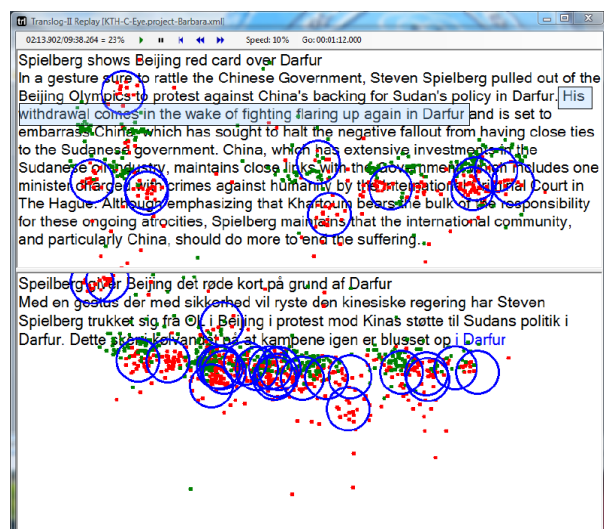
Translog-II Replay [KTH-C-Eye.project-Barbara.xml]

02:13.902/09:38.204 = 23%

Speed: 10%

Go: 00:01:12.000

Spielberg shows Beijing red card over Darfur

In a gesture sure to rattle the Chinese Government, Steven Spielberg pulled out of the Beijing Olympics to protest against China's backing for Sudan's policy in Darfur. His withdrawal comes in the wake of fighting flaring up again in Darfur and is set to embarrass China, which has sought to halt the negative fallout from having close ties to the Sudanese government. China, which has extensive investments in the Sudanese oil industry, maintains close links with the Government, which includes one minister charged with crimes against humanity by the International Criminal Court in The Hague. Although emphasizing that Khartoum bears the bulk of the responsibility for these ongoing atrocities, Spielberg maintains that the international community, and particularly China, should do more to end the suffering.

Spielberg giver Beijing det røde kort på grund af Darfur

Med en gestus der med sikkerhed vil ryste den kinesiske regering har Steven Spielberg trukket sig fra OL i Beijing i protest mod Kinas støtte til Sudans politik i Darfur. Dette skete i kølvandet på at kambene igen er blusset op i Darfur